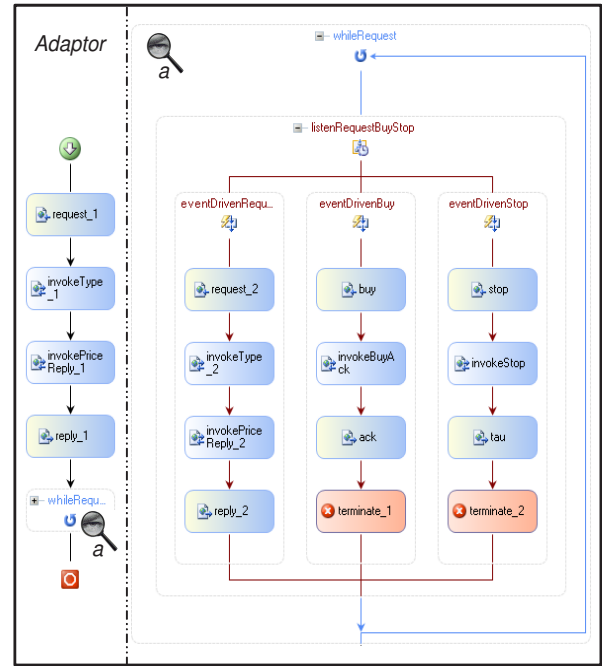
Adaptor

a

request_1

invokeType_1

invokePriceReply_1

reply_1

whileRequ...

a

whileRequest

listenRequestBuyStop

eventDrivenRequ...

request_2

invokeType_2

invokePriceReply_2

reply_2

eventDrivenBuy

buy

invokeBuyAck

ack

terminate_1

eventDrivenStop

stop

invokeStop

tau

terminate_2